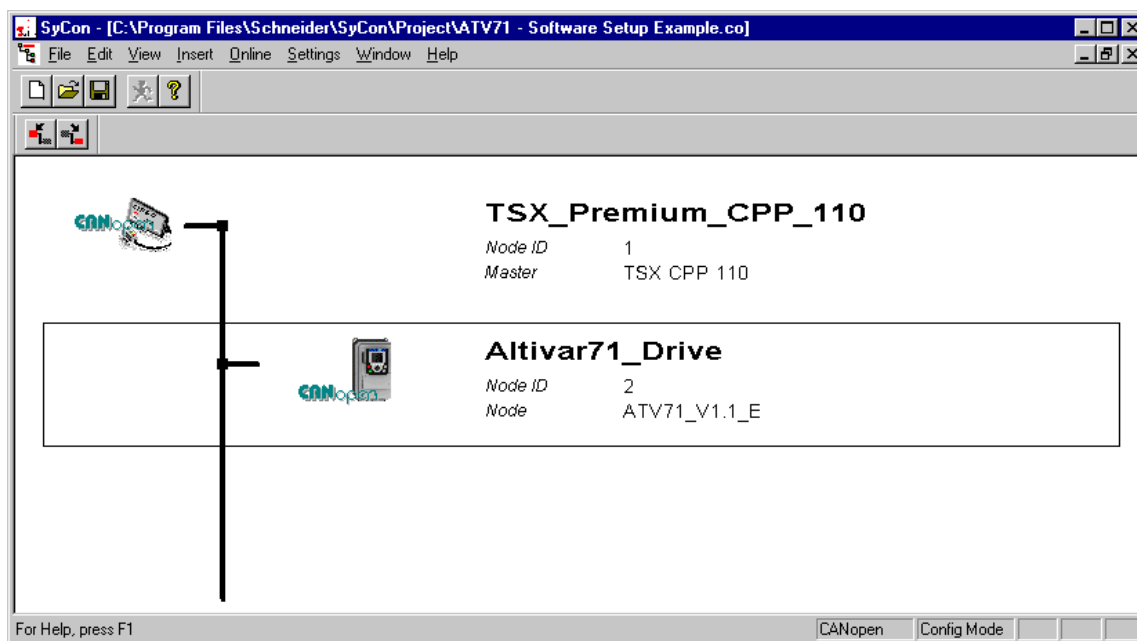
SyCon - [C:\Program Files\Schneider\SyCon\Project\ATV71 - Software Setup Example.co]

File Edit View Insert Online Settings Window Help

CANopen

TSX_Premium_CPP_110
Node ID 1
Master TSX CPP 110

Altivar71_Drive
Node ID 2
Node ATV71_V1.1_E

CANopen

For Help, press F1

CANopen

Config Mode